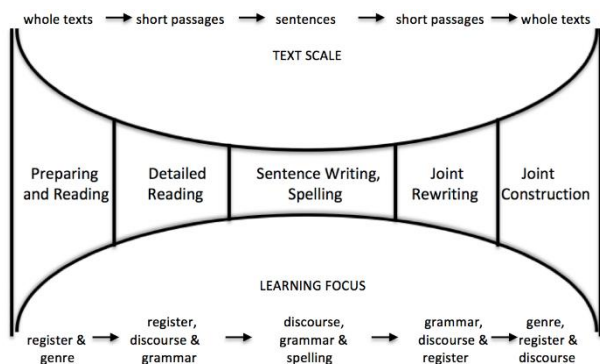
whole texts → short passages → sentences → short passages → whole texts

TEXT SCALE

Preparing and Reading

Detailed Reading

Sentence Writing, Spelling

Joint Rewriting

Joint Construction

LEARNING FOCUS

register & genre → register, discourse & grammar → discourse, grammar & spelling → grammar, discourse & register → genre, register & discourse